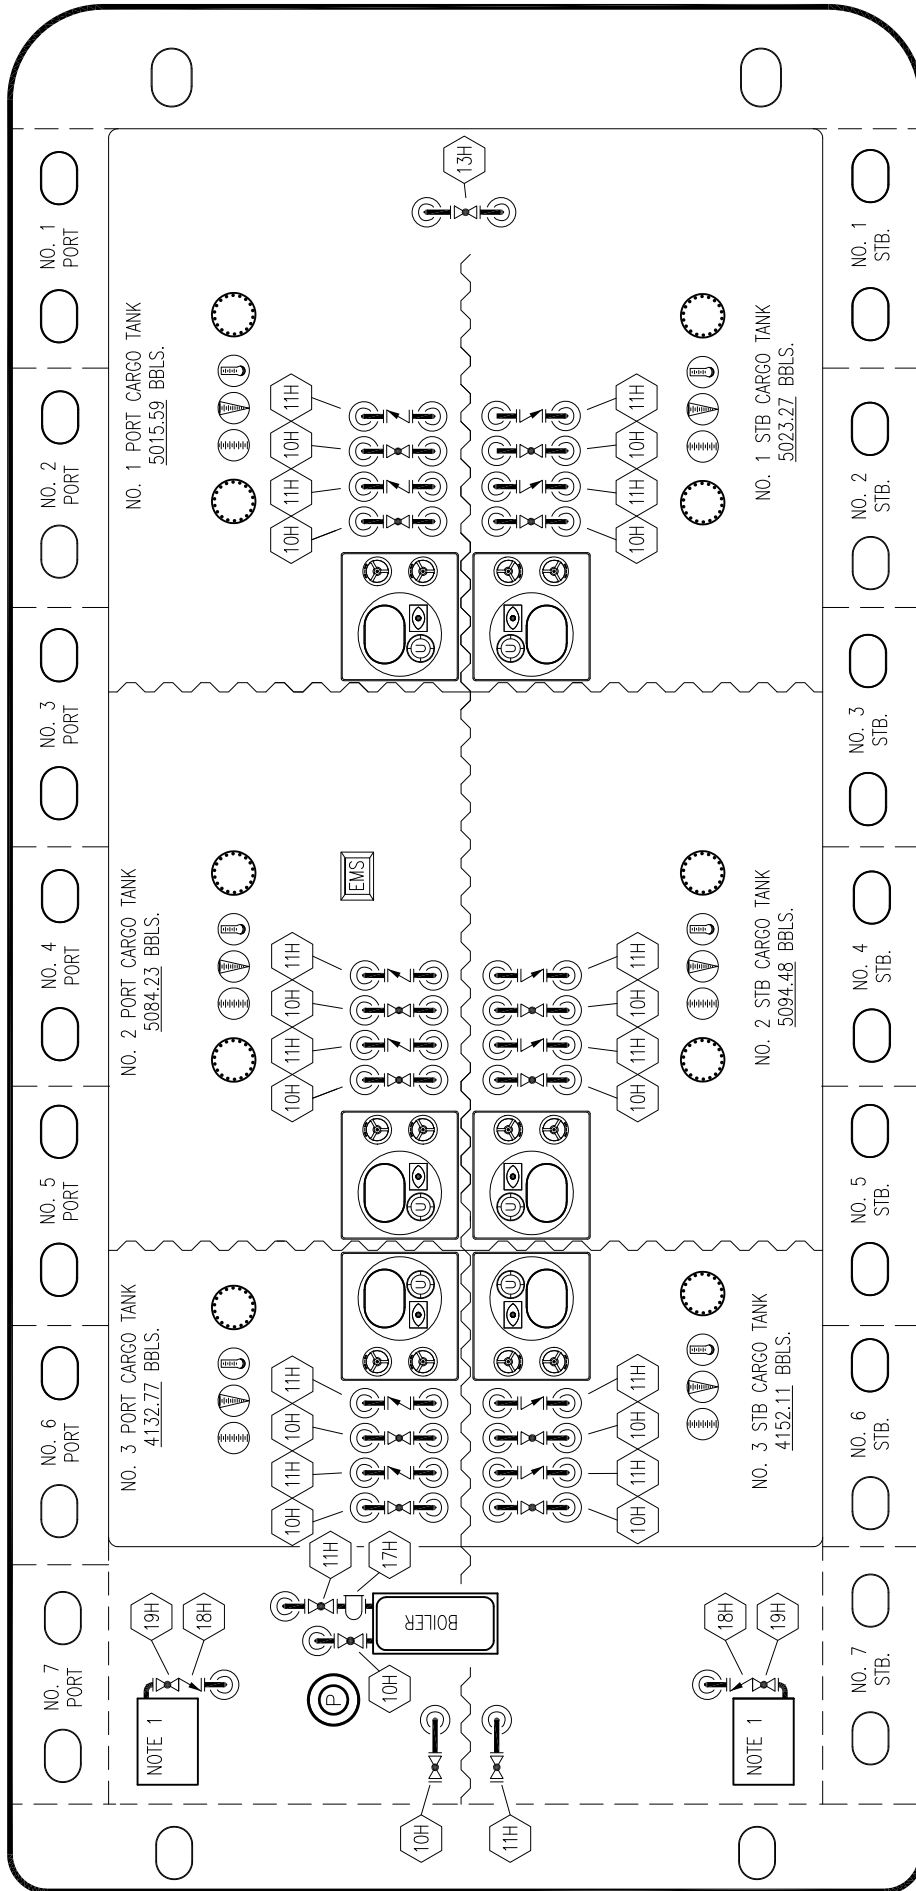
13H

NO. 1 PORT

NO. 1 STB.

NO. 1 PORT CARGO TANK
5015.59 BBLS.

NO. 1 STB CARGO TANK
5023.27 BBLS.

11H
10H
11H
10H

11H
10H
11H
10H

NO. 2 PORT

NO. 2 STB.

NO. 3 PORT

NO. 3 STB.

EMS

NO. 4 PORT

NO. 4 STB.

NO. 2 PORT CARGO TANK
5084.23 BBLS.

NO. 2 STB CARGO TANK
5094.48 BBLS.

11H
10H
11H
10H

11H
10H
11H
10H

NO. 5 PORT

NO. 5 STB.

NO. 6 PORT

NO. 6 STB.

NO. 3 PORT CARGO TANK
4132.77 BBLS.

NO. 3 STB CARGO TANK
4152.11 BBLS.

11H
10H
11H
10H

11H
10H
11H
10H

NO. 7 PORT

NO. 7 STB.

19H
18H

11H
17H

BOILER

10H

P

NOTE 1

18H
19H

NOTE 1

10H
11H